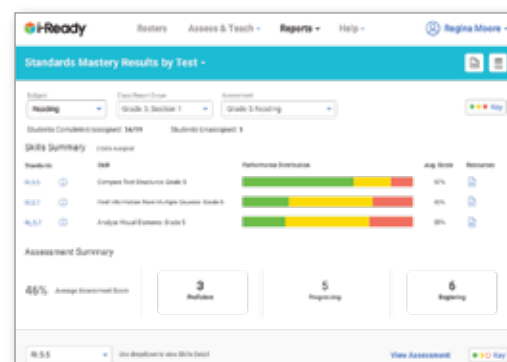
i-Ready Rosters Assess & Teach ▾ Reports ▾ Help ▾ Regina Moore ▾

Standards Mastery Results by Test ▾

Subject
Reading

Class/Report Group
Grade 5, Section 1

Assessment
Grade 5 Reading

Key

Students Completed/Assigned: 14/19 Students Unassigned: 1

Skills Summary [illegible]

| Standards | | Skill | Performance Distribution | Avg. Score | Resources |
|---|---|---|---|---|---|
| RI.5.5 | ⓘ | Compare Text Structures: Grade 5 | | 67% | |
| RI.5.7 | ⓘ | Find Info Across Texts/Multiple Sources: Grade 5 | | 45% | |
| RL.5.7 | ⓘ | Analyze Visual Elements: Grade 5 | | 38% | |

Assessment Summary

46% Average Assessment Score

3
Proficient

5
Progressing

6
Beginning

RI.5.5 ▾ Use dropdown to view Skills Detail

View Assessment Key